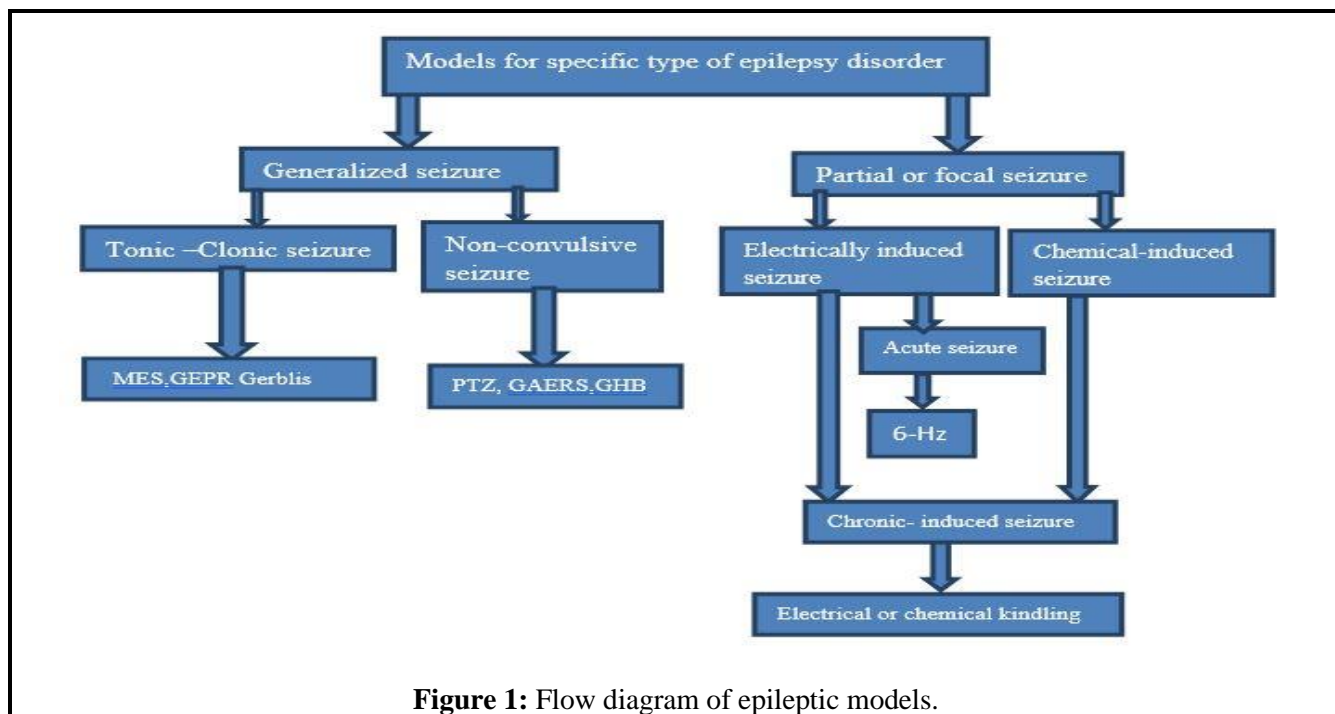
Models for specific type of epilepsy disorder

Generalized seizure

Partial or focal seizure

Tonic –Clonic seizure

Non-convulsive seizure

Electrically induced seizure

Chemical-induced seizure

MES,GEPR Gerblis

PTZ, GAERS,GHB

Acute seizure

6-Hz

Chronic- induced seizure

Electrical or chemical kindling

**Figure 1:** Flow diagram of epileptic models.